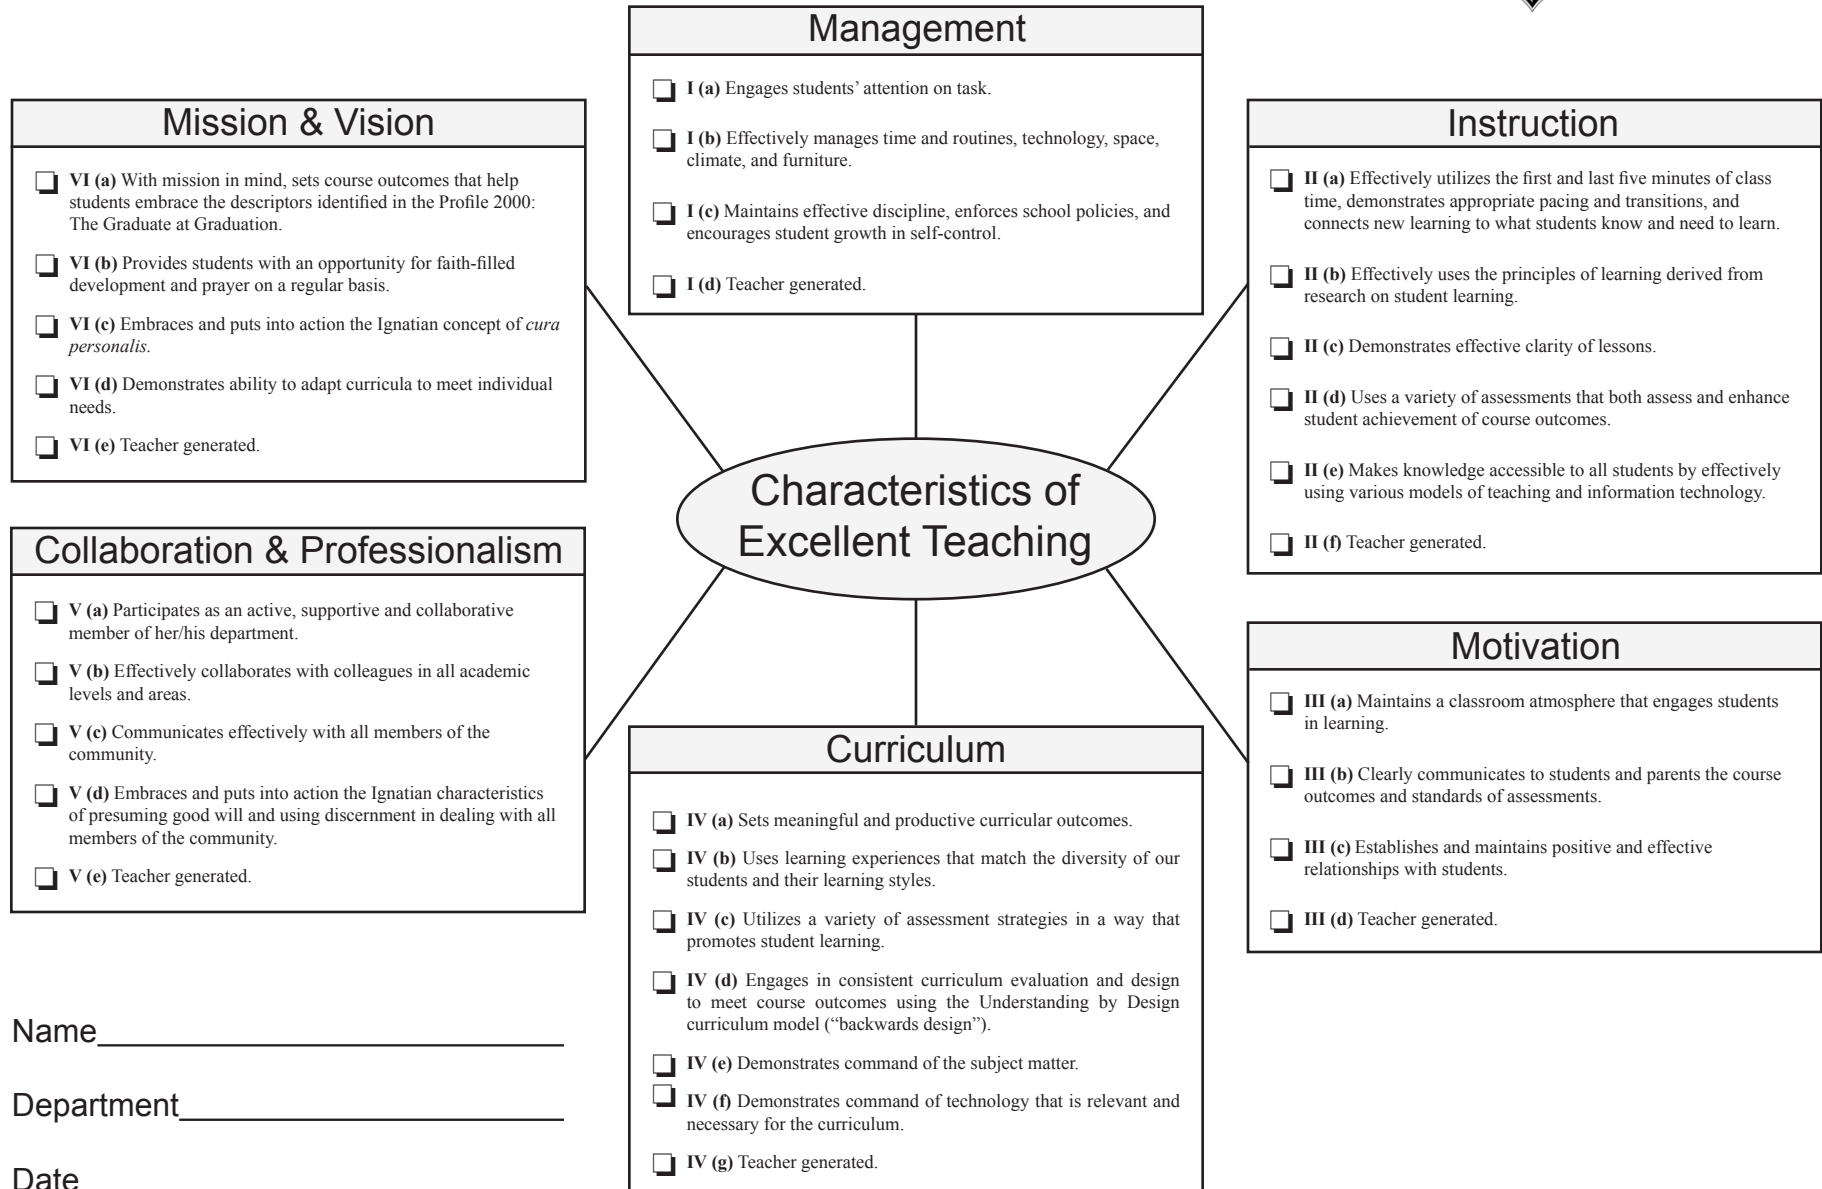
Management

❑ **I (a)** Engages students' attention on task.

❑ **I (b)** Effectively manages time and routines, technology, space, climate, and furniture.

❑ **I (c)** Maintains effective discipline, enforces school policies, and encourages student growth in self-control.

❑ **I (d)** Teacher generated.

Mission & Vision

❑ **VI (a)** With mission in mind, sets course outcomes that help students embrace the descriptors identified in the Profile 2000: The Graduate at Graduation.

❑ **VI (b)** Provides students with an opportunity for faith-filled development and prayer on a regular basis.

❑ **VI (c)** Embraces and puts into action the Ignatian concept of *cura personalis*.

❑ **VI (d)** Demonstrates ability to adapt curricula to meet individual needs.

❑ **VI (e)** Teacher generated.

Instruction

❑ **II (a)** Effectively utilizes the first and last five minutes of class time, demonstrates appropriate pacing and transitions, and connects new learning to what students know and need to learn.

❑ **II (b)** Effectively uses the principles of learning derived from research on student learning.

❑ **II (c)** Demonstrates effective clarity of lessons.

❑ **II (d)** Uses a variety of assessments that both assess and enhance student achievement of course outcomes.

❑ **II (e)** Makes knowledge accessible to all students by effectively using various models of teaching and information technology.

❑ **II (f)** Teacher generated.

Characteristics of Excellent Teaching

Collaboration & Professionalism

❑ **V (a)** Participates as an active, supportive and collaborative member of her/his department.

❑ **V (b)** Effectively collaborates with colleagues in all academic levels and areas.

❑ **V (c)** Communicates effectively with all members of the community.

❑ **V (d)** Embraces and puts into action the Ignatian characteristics of presuming good will and using discernment in dealing with all members of the community.

❑ **V (e)** Teacher generated.

Motivation

❑ **III (a)** Maintains a classroom atmosphere that engages students in learning.

❑ **III (b)** Clearly communicates to students and parents the course outcomes and standards of assessments.

❑ **III (c)** Establishes and maintains positive and effective relationships with students.

❑ **III (d)** Teacher generated.

Curriculum

❑ **IV (a)** Sets meaningful and productive curricular outcomes.

❑ **IV (b)** Uses learning experiences that match the diversity of our students and their learning styles.

❑ **IV (c)** Utilizes a variety of assessment strategies in a way that promotes student learning.

❑ **IV (d)** Engages in consistent curriculum evaluation and design to meet course outcomes using the Understanding by Design curriculum model ("backwards design").

❑ **IV (e)** Demonstrates command of the subject matter.

❑ **IV (f)** Demonstrates command of technology that is relevant and necessary for the curriculum.

❑ **IV (g)** Teacher generated.

Name____________________

Department____________________

Date